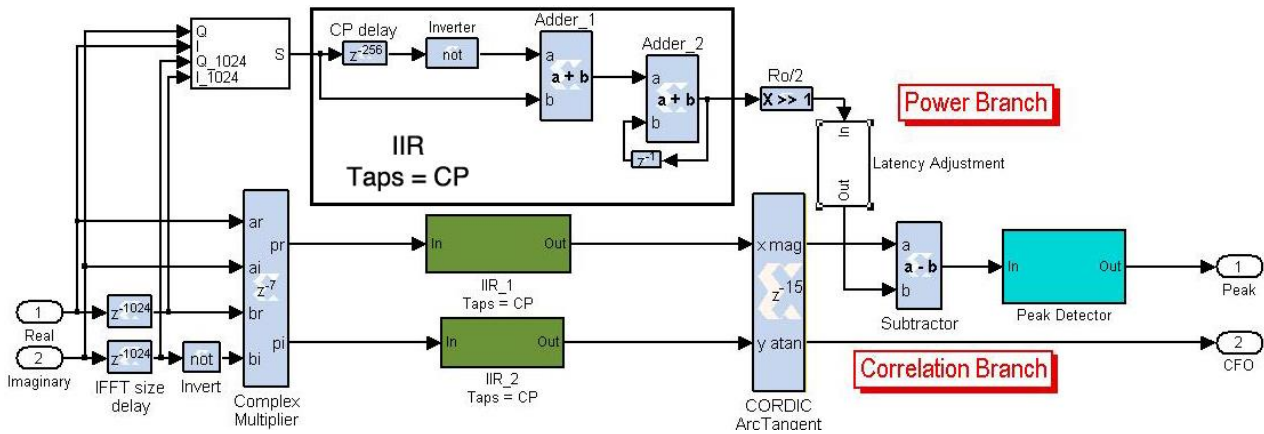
Q
I
Q_1024
I_1024
S

CP delay
$z^{-256}$
Inverter
not
Adder_1
a
a + b
b
Adder_2
a
a + b
b
$z^{-1}$

IIR
Taps = CP

Ro/2
X >> 1

Power Branch

In
Out
Latency Adjustment

ar
ai
br
bi
pr
pi
$z^{-7}$

In
Out
IIR_1
Taps = CP

In
Out
IIR_2
Taps = CP

x mag
$z^{-15}$
y atan

a
a - b
b
Subtractor

In
Out
Peak Detector

1
Peak

2
CFO

Correlation Branch

1
Real
2
Imaginary

$z^{-1024}$
$z^{-1024}$
IFFT size delay

not
Invert

Complex Multiplier

CORDIC ArcTangent